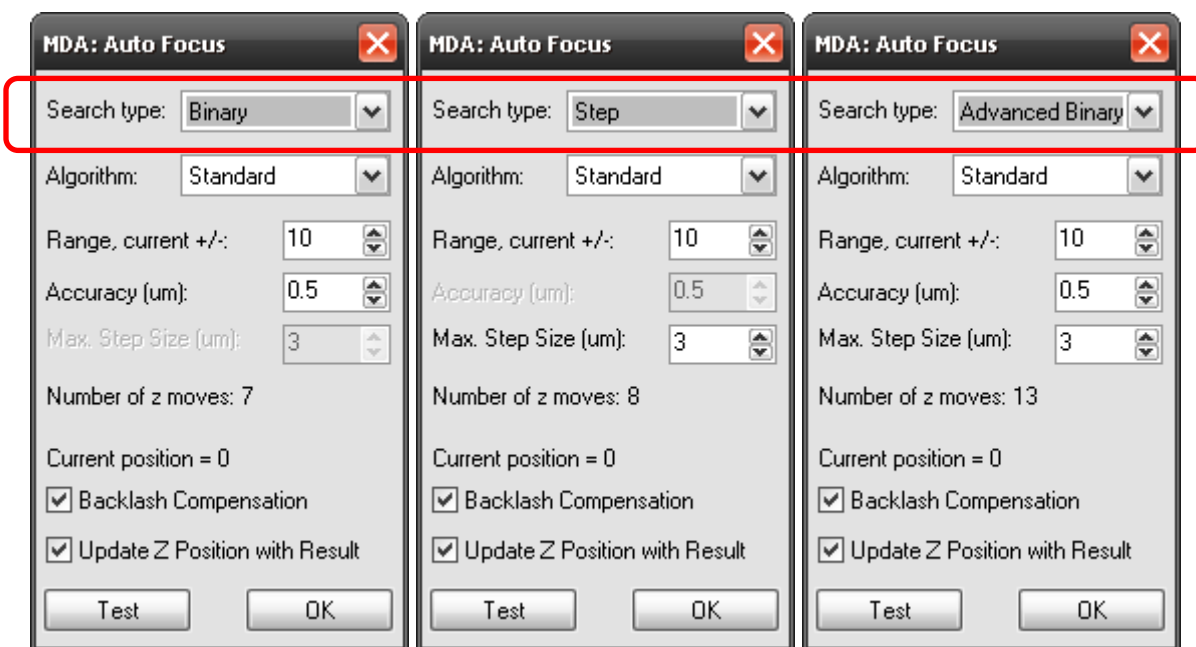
MDA: Auto Focus

Search type: Binary

Algorithm: Standard

Range, current +/-: 10

Accuracy (um): 0.5

Max. Step Size (um): 3

Number of z moves: 7

Current position = 0

Backlash Compensation

Update Z Position with Result

Test

OK

MDA: Auto Focus

Search type: Step

Algorithm: Standard

Range, current +/-: 10

Accuracy (um): 0.5

Max. Step Size (um): 3

Number of z moves: 8

Current position = 0

Backlash Compensation

Update Z Position with Result

Test

OK

MDA: Auto Focus

Search type: Advanced Binary

Algorithm: Standard

Range, current +/-: 10

Accuracy (um): 0.5

Max. Step Size (um): 3

Number of z moves: 13

Current position = 0

Backlash Compensation

Update Z Position with Result

Test

OK